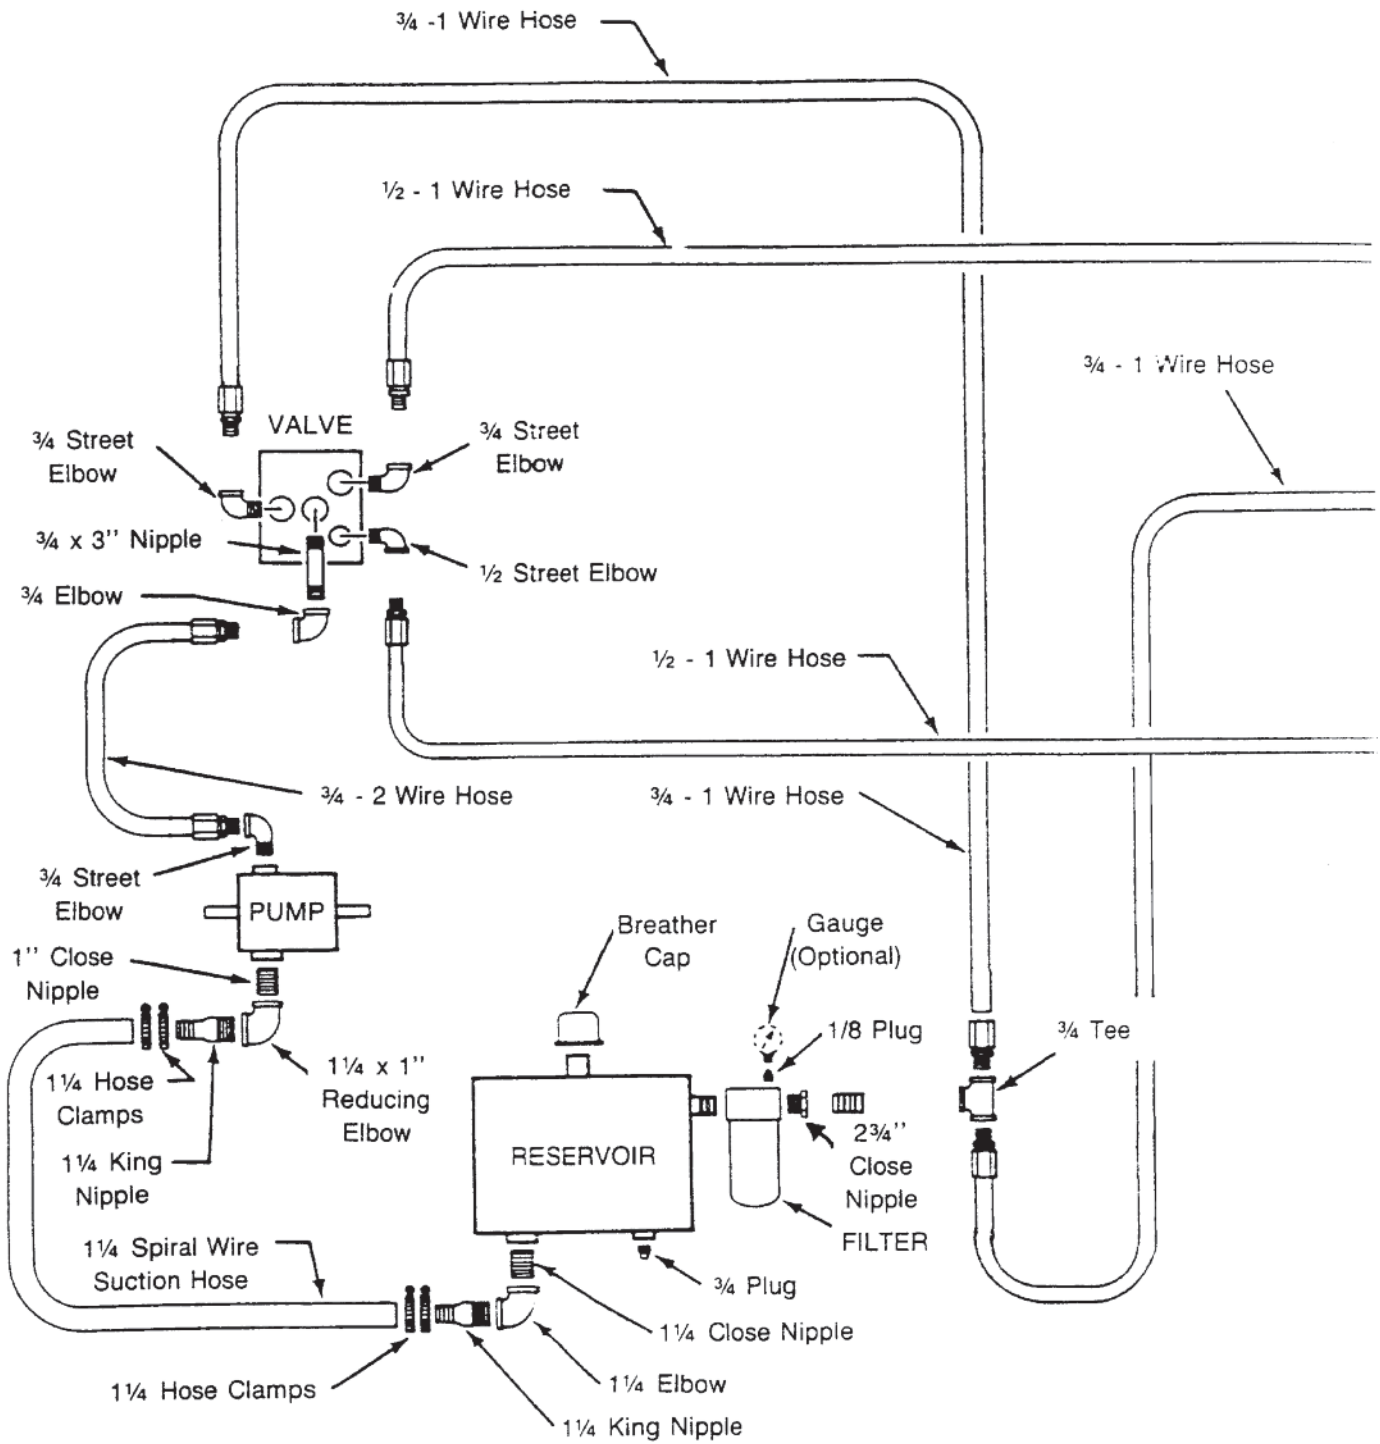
¾ -1 Wire Hose

½ - 1 Wire Hose

¾ - 1 Wire Hose

VALVE

¾ Street Elbow

¾ Street Elbow

¾ x 3'' Nipple

½ Street Elbow

¾ Elbow

½ - 1 Wire Hose

¾ - 2 Wire Hose

¾ - 1 Wire Hose

¾ Street Elbow

PUMP

Breather Cap

Gauge (Optional)

1'' Close Nipple

1/8 Plug

¾ Tee

1¼ x 1'' Reducing Elbow

1¼ Hose Clamps

RESERVOIR

2¾'' Close Nipple

1¼ King Nipple

FILTER

1¼ Spiral Wire Suction Hose

¾ Plug

1¼ Close Nipple

1¼ Elbow

1¼ Hose Clamps

1¼ King Nipple